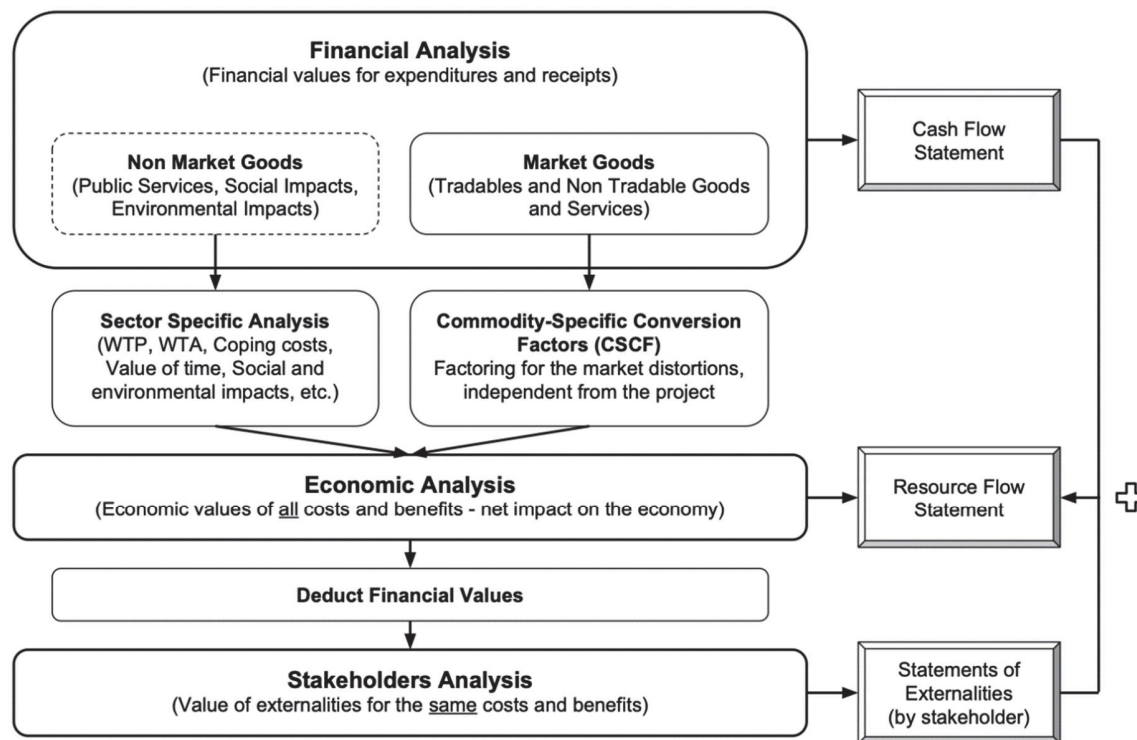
**Financial Analysis**
(Financial values for expenditures and receipts)

**Non Market Goods**
(Public Services, Social Impacts, Environmental Impacts)

**Market Goods**
(Tradables and Non Tradable Goods and Services)

Cash Flow Statement

**Sector Specific Analysis**
(WTP, WTA, Coping costs, Value of time, Social and environmental impacts, etc.)

**Commodity-Specific Conversion Factors (CSCF)**
Factoring for the market distortions, independent from the project

**Economic Analysis**
(Economic values of all costs and benefits - net impact on the economy)

Resource Flow Statement

**Deduct Financial Values**

**Stakeholders Analysis**
(Value of externalities for the same costs and benefits)

Statements of Externalities (by stakeholder)